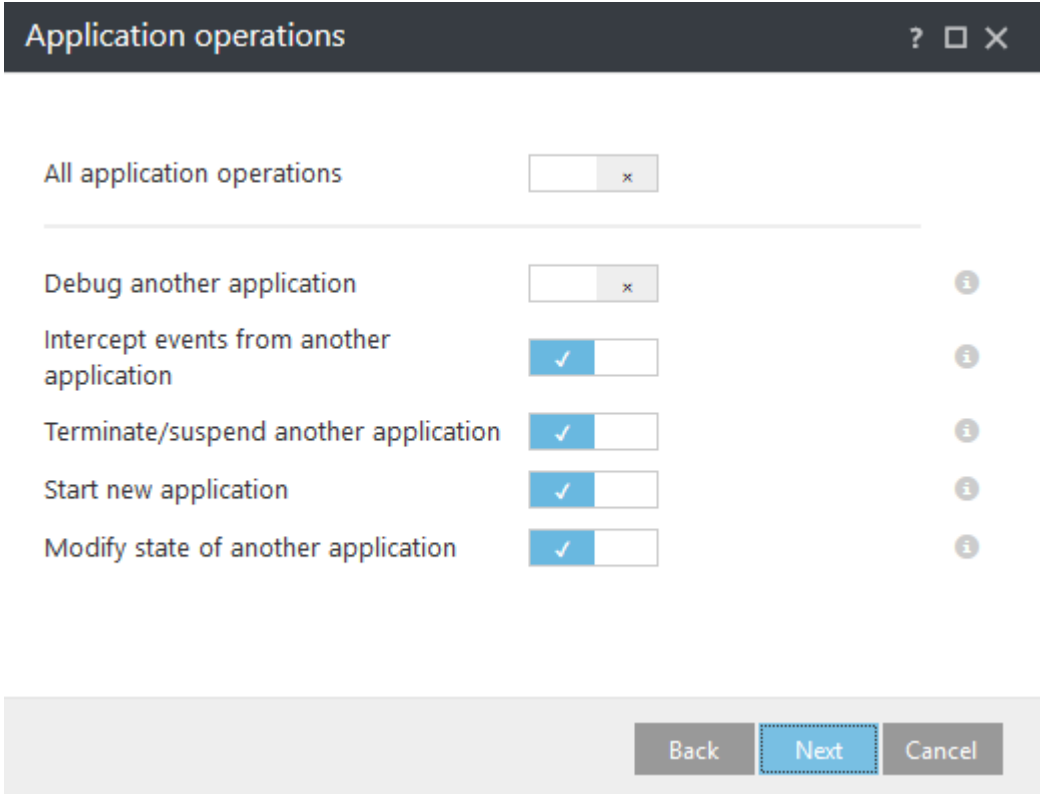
Application operations

?

All application operations

×

Debug another application

×

Intercept events from another application

✓

Terminate/suspend another application

✓

Start new application

✓

Modify state of another application

✓

Back

Next

Cancel